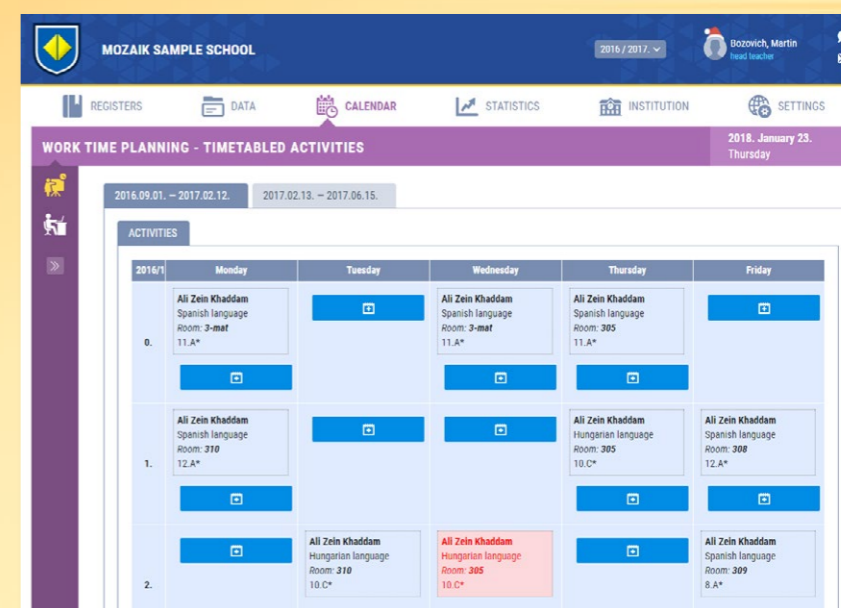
MOZAIK SAMPLE SCHOOL

2016 / 2017.

Bozovich, Martin
head teacher

REGISTERS DATA CALENDAR STATISTICS INSTITUTION SETTINGS

WORK TIME PLANNING - TIMETABLED ACTIVITIES

2018. January 23.
Thursday

2016.09.01. – 2017.02.12.
2017.02.13. – 2017.06.15.

ACTIVITIES

| 2016/1 | Monday | Tuesday | Wednesday | Thursday | Friday |
|---|---|---|---|---|---|
| 0. | Ali Zein Khaddam Spanish language Room: 3-mat 11.A* | | Ali Zein Khaddam Spanish language Room: 3-mat 11.A* | Ali Zein Khaddam Spanish language Room: 305 11.A* | |
| 1. | Ali Zein Khaddam Spanish language Room: 310 12.A* | | | Ali Zein Khaddam Hungarian language Room: 305 10.C* | Ali Zein Khaddam Spanish language Room: 308 12.A* |
| 2. | | Ali Zein Khaddam Hungarian language Room: 310 10.C* | Ali Zein Khaddam Hungarian language Room: 305 10.C* | | Ali Zein Khaddam Spanish language Room: 309 8.A* |